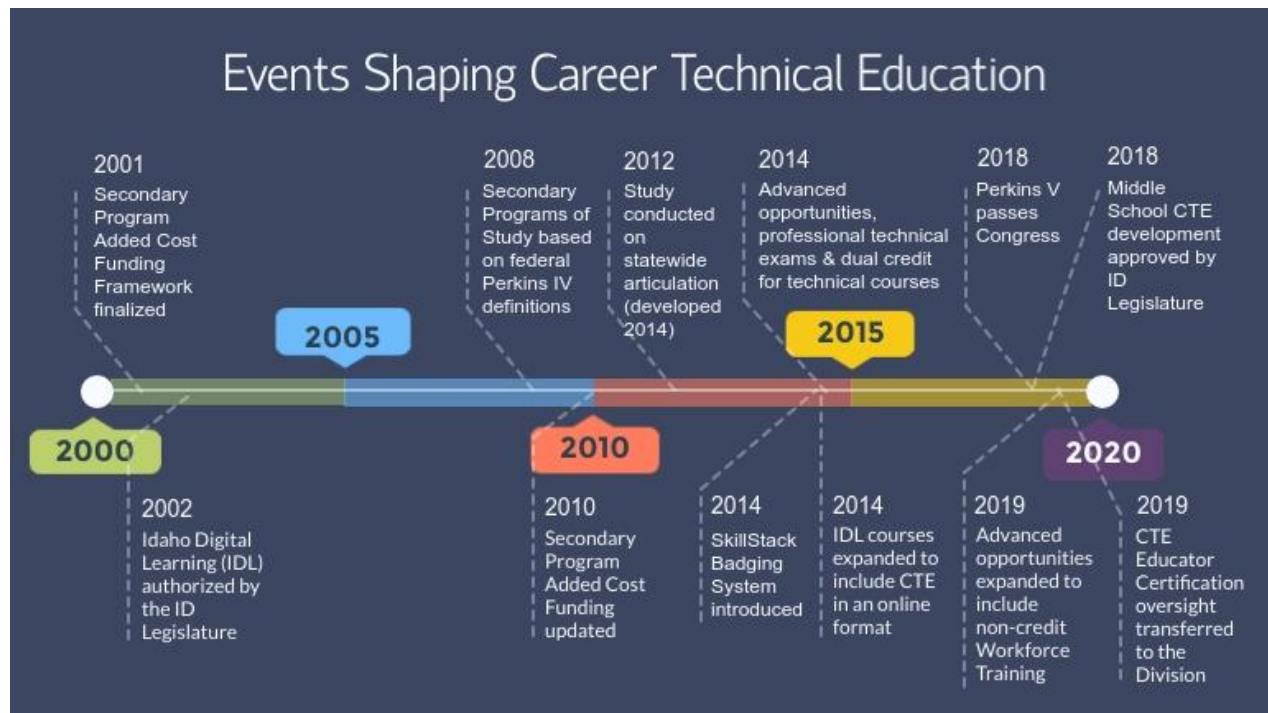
Events Shaping Career Technical Education

2001
Secondary Program Added Cost Funding Framework finalized

2008
Secondary Programs of Study based on federal Perkins IV definitions

2012
Study conducted on statewide articulation (developed 2014)

2014
Advanced opportunities, professional technical exams & dual credit for technical courses

2018
Perkins V passes Congress

2018
Middle School CTE development approved by ID Legislature

2005

2015

2000

2010

2020

2002
Idaho Digital Learning (IDL) authorized by the ID Legislature

2010
Secondary Program Added Cost Funding updated

2014
SkillStack Badging System introduced

2014
IDL courses expanded to include CTE in an online format

2019
Advanced opportunities expanded to include non-credit Workforce Training

2019
CTE Educator Certification oversight transferred to the Division